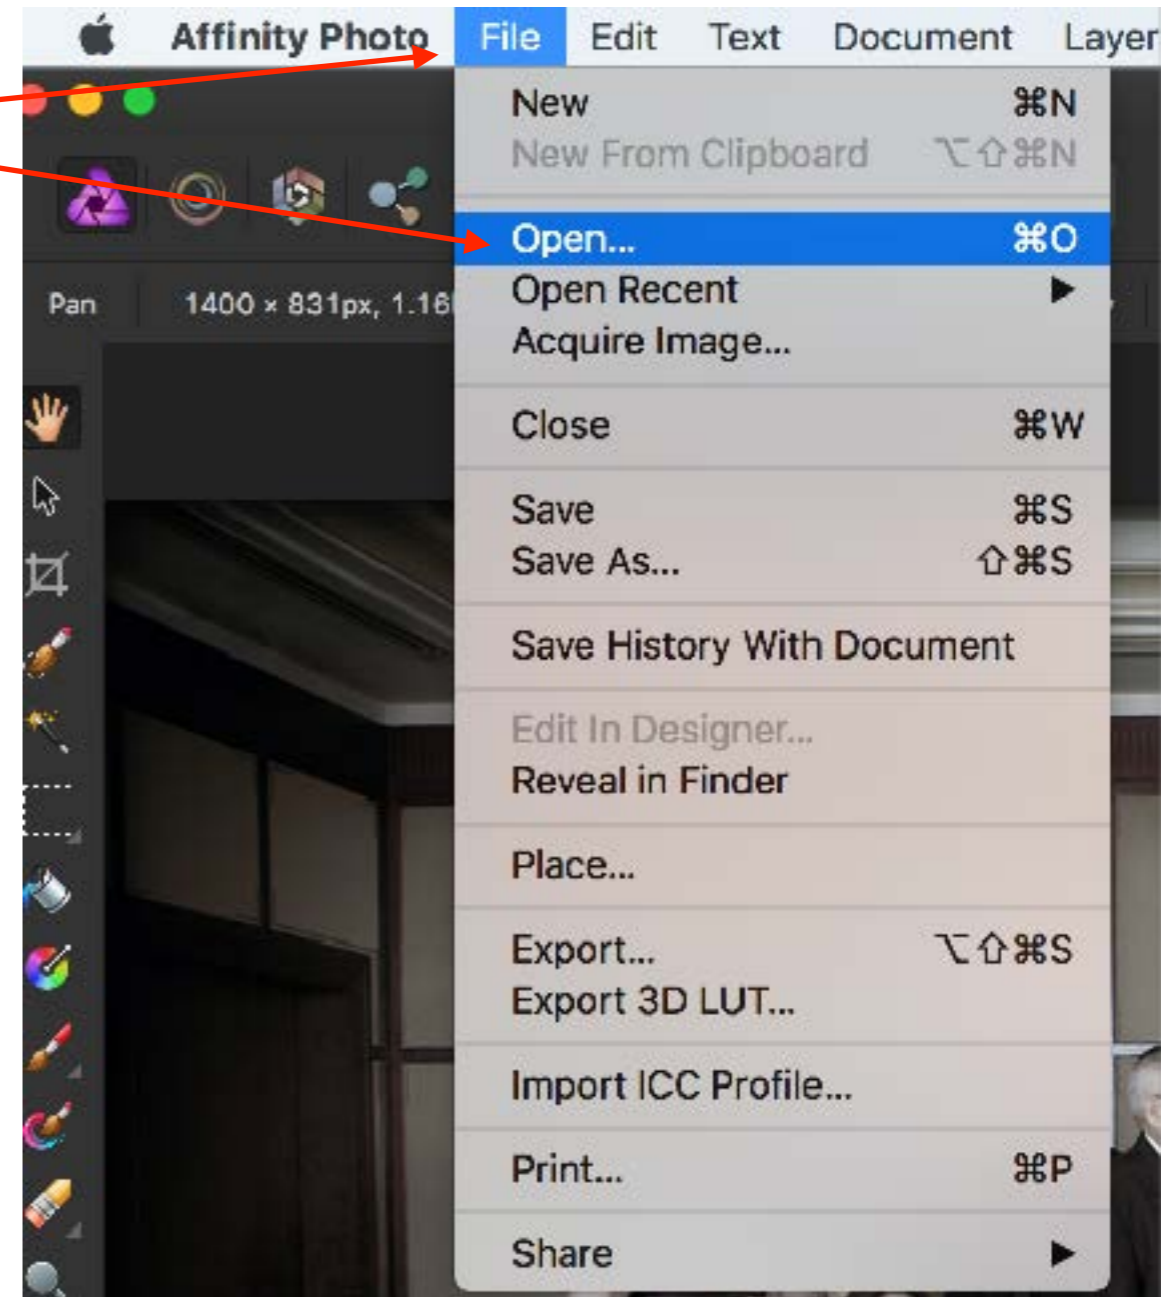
Affinity Photo File Edit Text Document Layer

Pan 1400 × 831px, 1.16

New ⌘N
New From Clipboard ⌥⇧⌘N

Open... ⌘O
Open Recent ▶
Acquire Image...

Close ⌘W

Save ⌘S
Save As... ⇧⌘S

Save History With Document

Edit In Designer...
Reveal in Finder

Place...

Export... ⌥⇧⌘S
Export 3D LUT...

Import ICC Profile...

Print... ⌘P

Share ▶